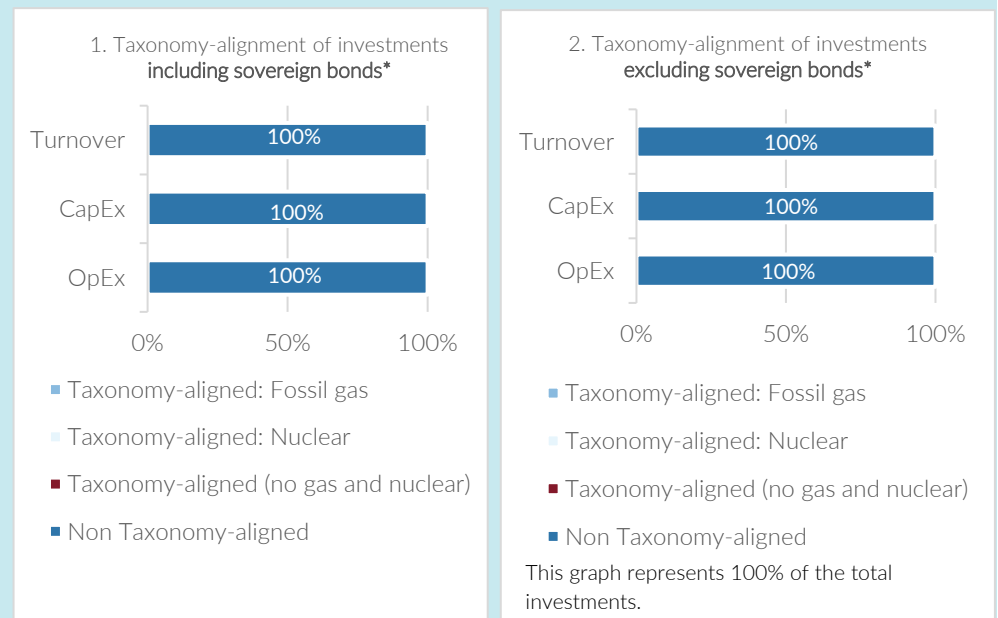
1. Taxonomy-alignment of investments
including sovereign bonds*

Turnover 100%
CapEx 100%
OpEx 100%

0% 50% 100%

Taxonomy-aligned: Fossil gas
Taxonomy-aligned: Nuclear
Taxonomy-aligned (no gas and nuclear)
Non Taxonomy-aligned

2. Taxonomy-alignment of investments
excluding sovereign bonds*

Turnover 100%
CapEx 100%
OpEx 100%

0% 50% 100%

Taxonomy-aligned: Fossil gas
Taxonomy-aligned: Nuclear
Taxonomy-aligned (no gas and nuclear)
Non Taxonomy-aligned

This graph represents 100% of the total investments.